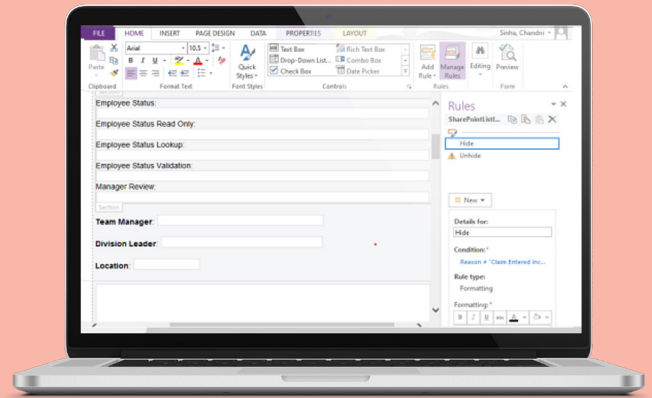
FILE HOME INSERT PAGE DESIGN DATA PROPERTIES LAYOUT Sinha, Chandni

Paste Clipboard
Arial 10.5
B I U
Format Text
Quick Styles
Font Styles
Text Box
Drop-Down List...
Check Box
Rich Text Box
Combo Box
Date Picker
Controls
Add Rule
Manage Rules
Rules
Editing
Preview
Form

Employee Status:
Employee Status Read Only:
Employee Status Lookup:
Employee Status Validation:
Manager Review:
Section
Team Manager:
Division Leader:
Location:

Rules
SharePointListI...
Hide
Unhide
New
Details for:
Hide
Condition: *
Reason ≠ "Claim Entered Inc...
Rule type:
Formatting
Formatting: *
B I U abc